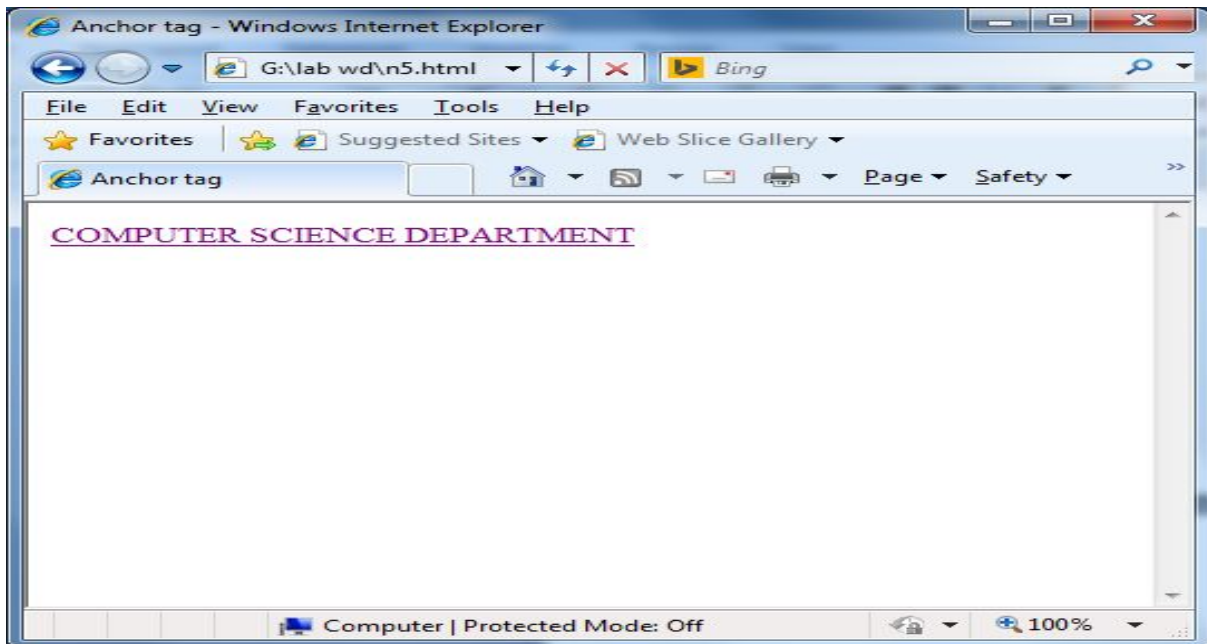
Anchor tag - Windows Internet Explorer

G:\lab wd\n5.html

Bing

File Edit View Favorites Tools Help

Favorites

Suggested Sites ▾

Web Slice Gallery ▾

Anchor tag

Page ▾ Safety ▾

COMPUTER SCIENCE DEPARTMENT

Computer | Protected Mode: Off

100%